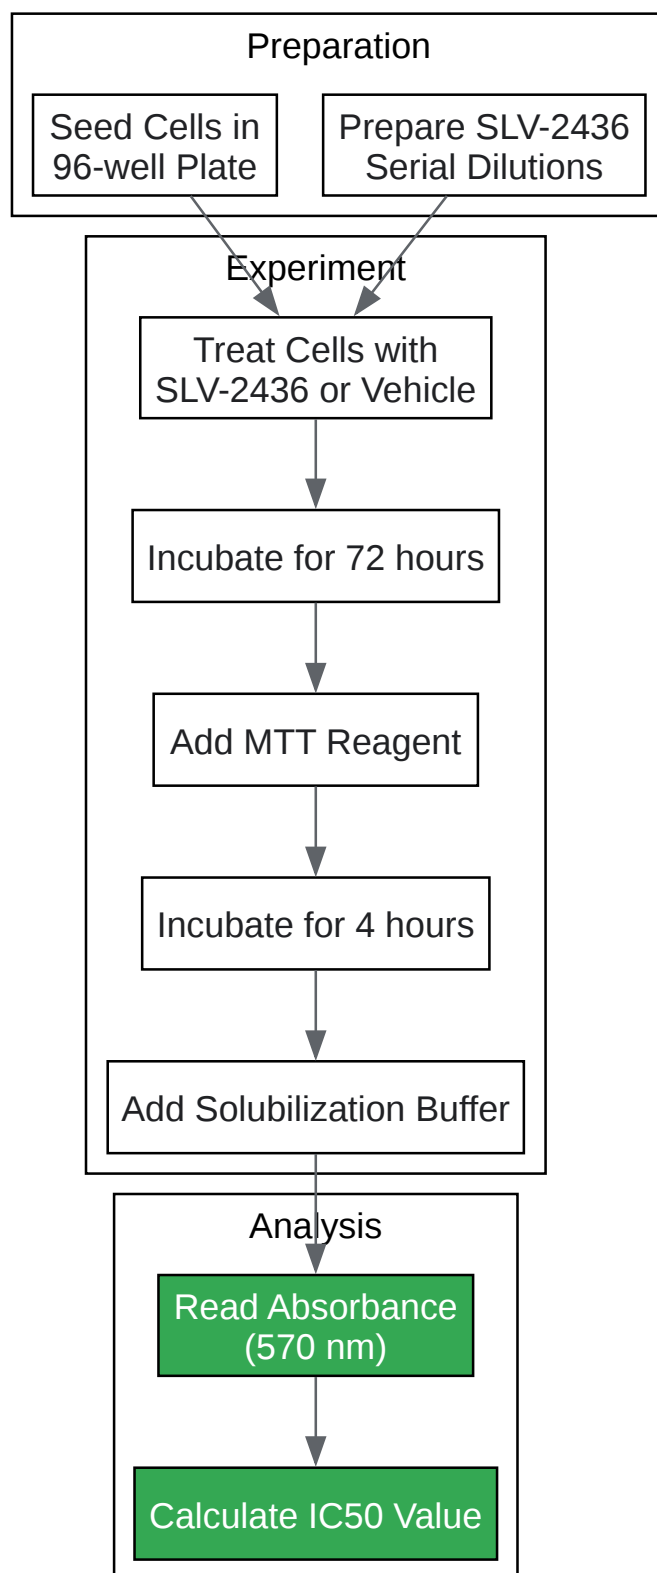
Preparation

Seed Cells in 96-well Plate

Prepare SLV-2436 Serial Dilutions

Experiment

Treat Cells with SLV-2436 or Vehicle

Incubate for 72 hours

Add MTT Reagent

Incubate for 4 hours

Add Solubilization Buffer

Analysis

Read Absorbance (570 nm)

Calculate IC50 Value